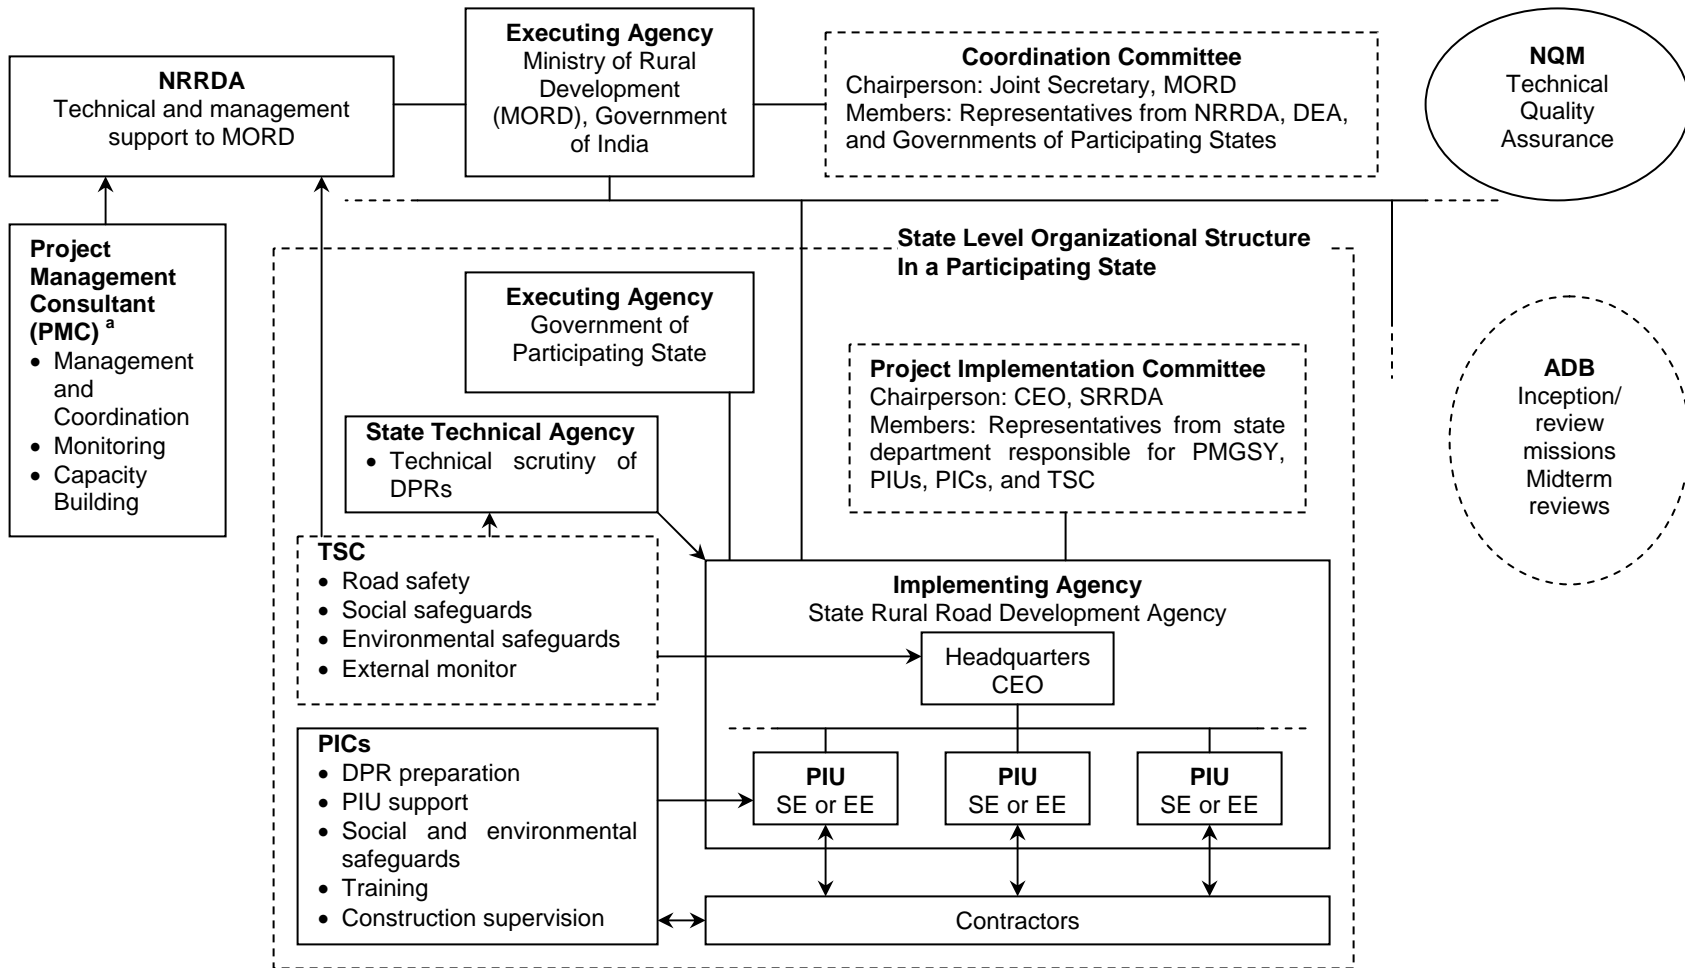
NRRDA
Technical and management support to MORD

Executing Agency
Ministry of Rural Development (MORD), Government of India

Coordination Committee
Chairperson: Joint Secretary, MORD
Members: Representatives from NRRDA, DEA, and Governments of Participating States

NQM
Technical Quality Assurance

Project Management Consultant (PMC) $^a$
• Management and Coordination
• Monitoring
• Capacity Building

State Level Organizational Structure In a Participating State

Executing Agency
Government of Participating State

Project Implementation Committee
Chairperson: CEO, SRRDA
Members: Representatives from state department responsible for PMGSY, PIUs, PICs, and TSC

ADB
Inception/ review missions
Midterm reviews

State Technical Agency
• Technical scrutiny of DPRs

TSC
• Road safety
• Social safeguards
• Environmental safeguards
• External monitor

Implementing Agency
State Rural Road Development Agency

Headquarters
CEO

PICs
• DPR preparation
• PIU support
• Social and environmental safeguards
• Training
• Construction supervision

PIU
SE or EE

PIU
SE or EE

PIU
SE or EE

Contractors